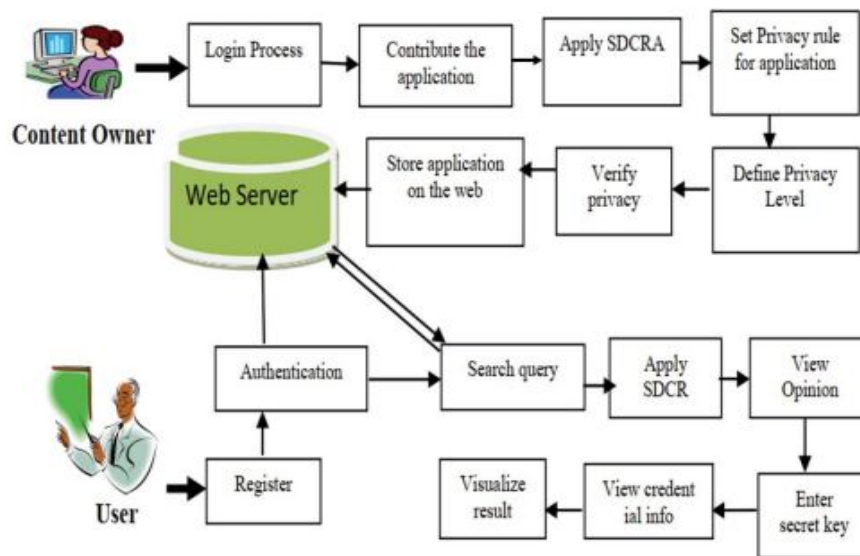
Content Owner

Login Process

Contribute the application

Apply SDCRA

Set Privacy rule for application

Define Privacy Level

Verify privacy

Store application on the web

Web Server

Authentication

Search query

Apply SDCR

View Opinion

Enter secret key

View credent ial info

Visualize result

Register

User